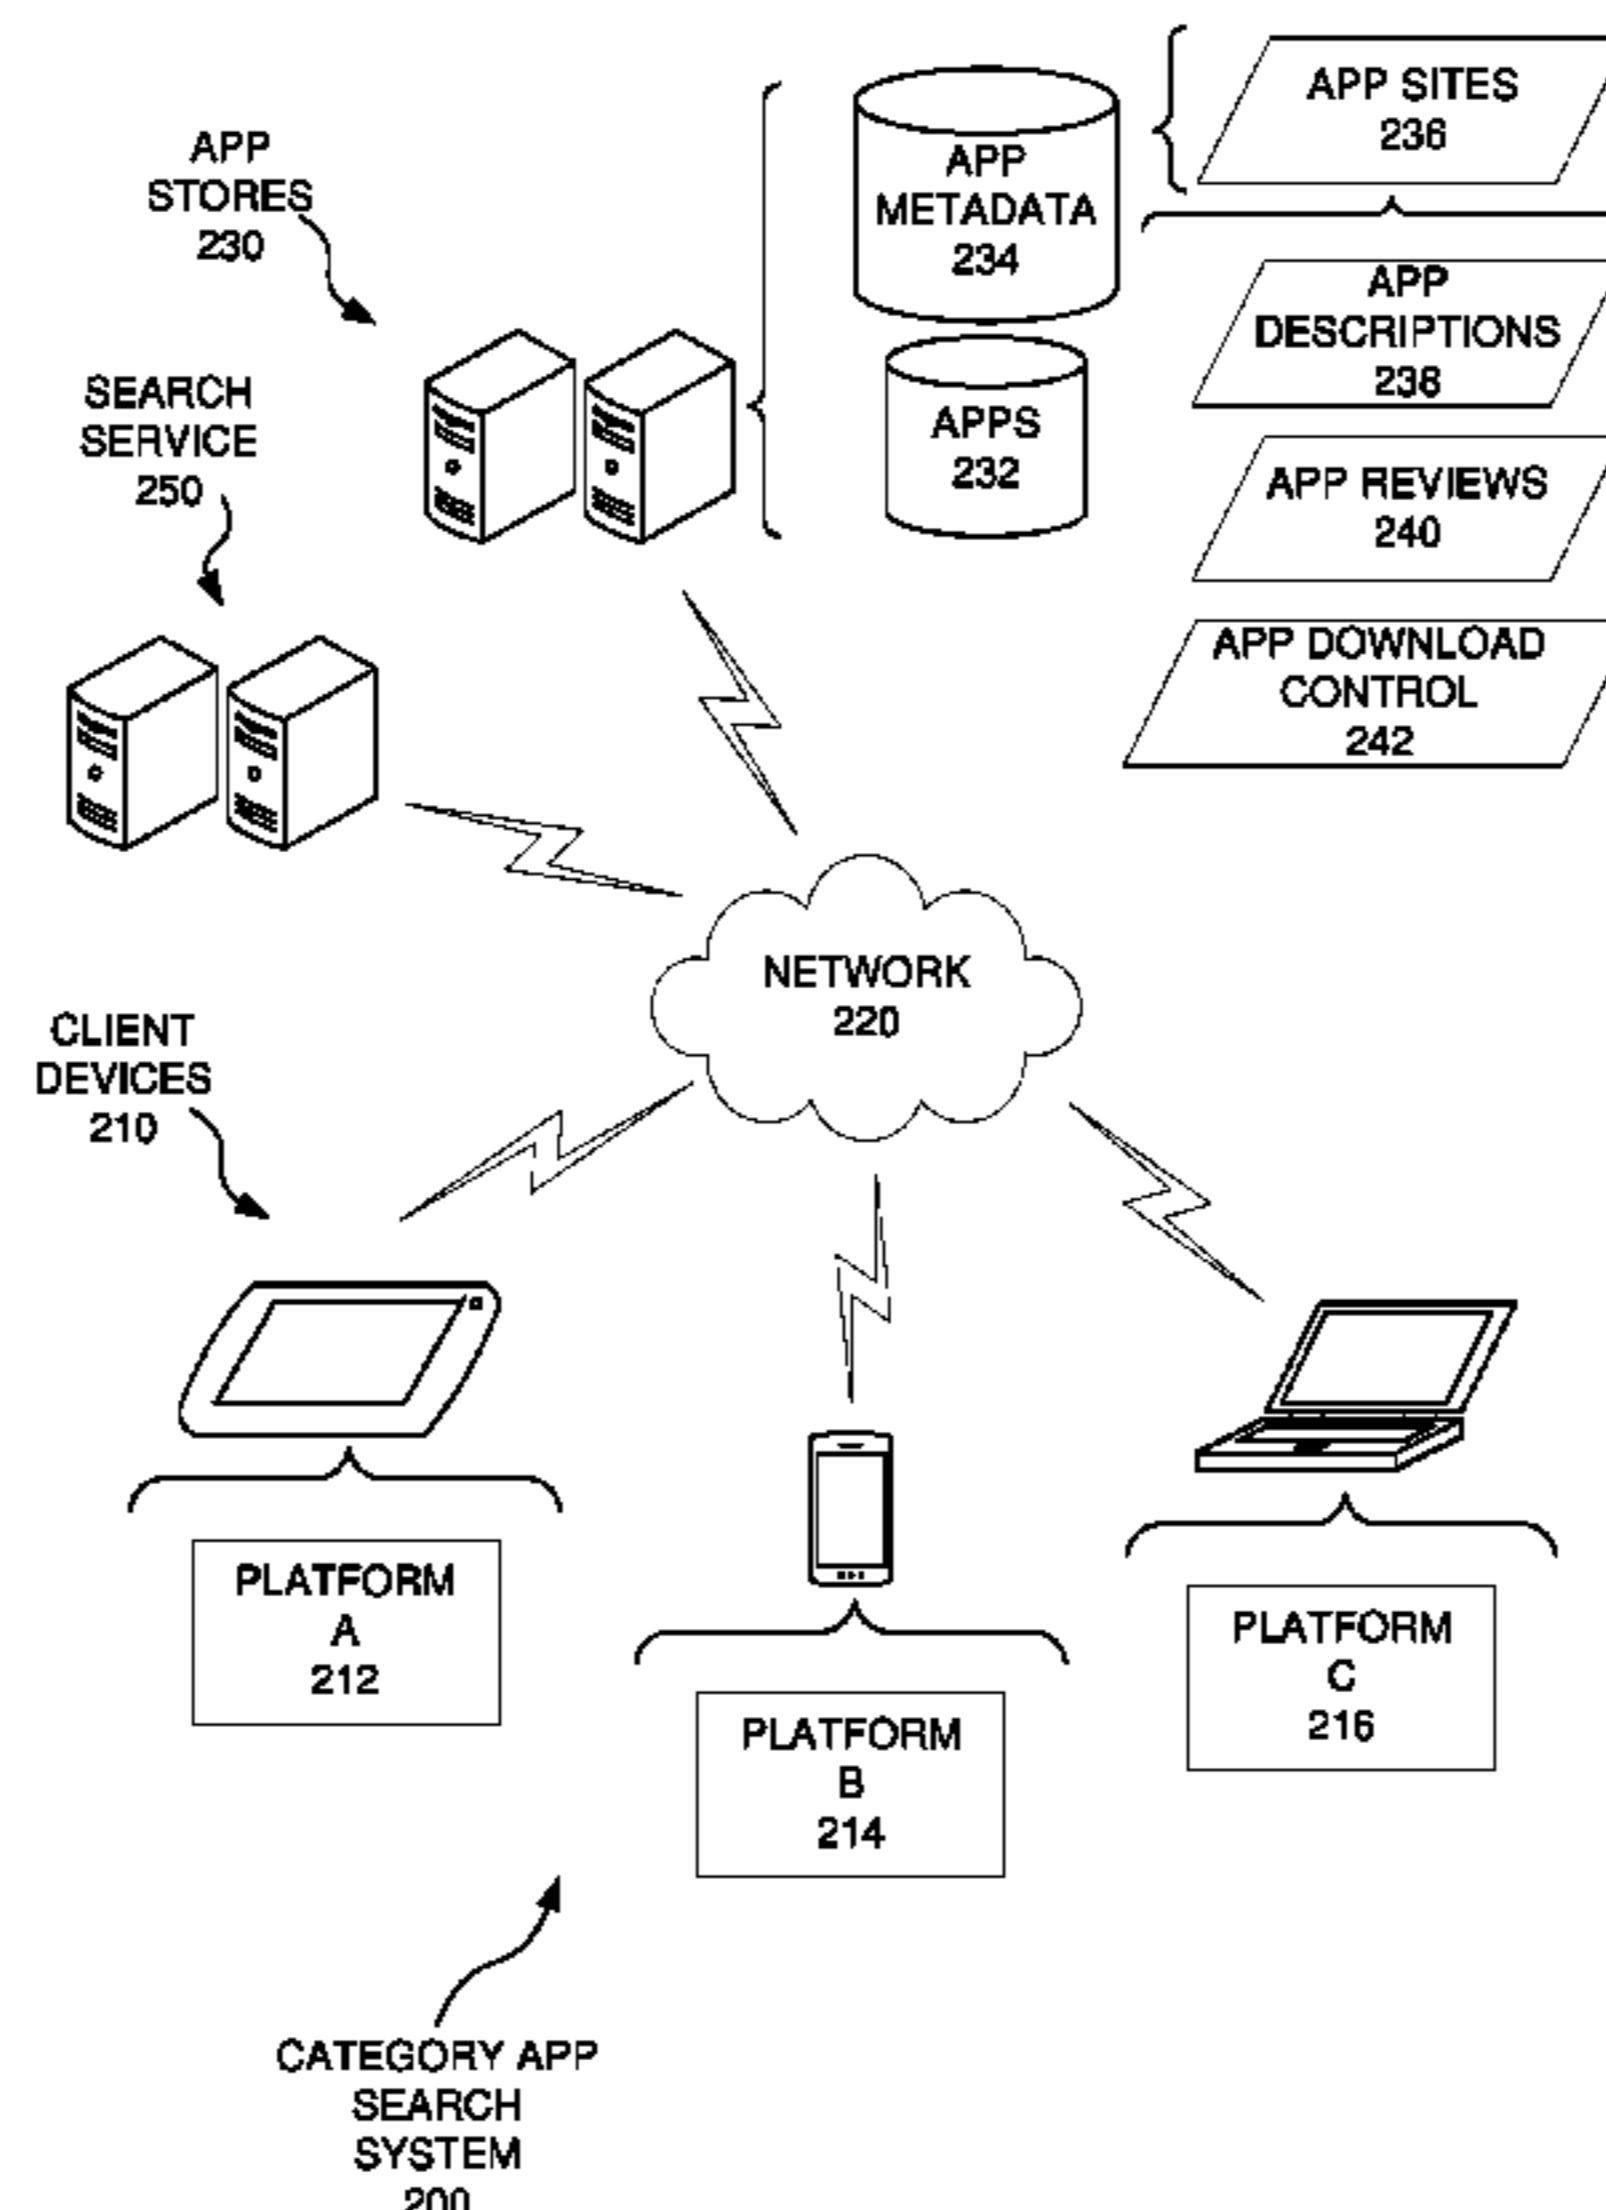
APP STORES 230

SEARCH SERVICE 250

APP METADATA 234

APPS 232

APP SITES 236

APP DESCRIPTIONS 238

APP REVIEWS 240

APP DOWNLOAD CONTROL 242

NETWORK 220

CLIENT DEVICES 210

PLATFORM A 212

PLATFORM B 214

PLATFORM C 216

CATEGORY APP SEARCH SYSTEM 200